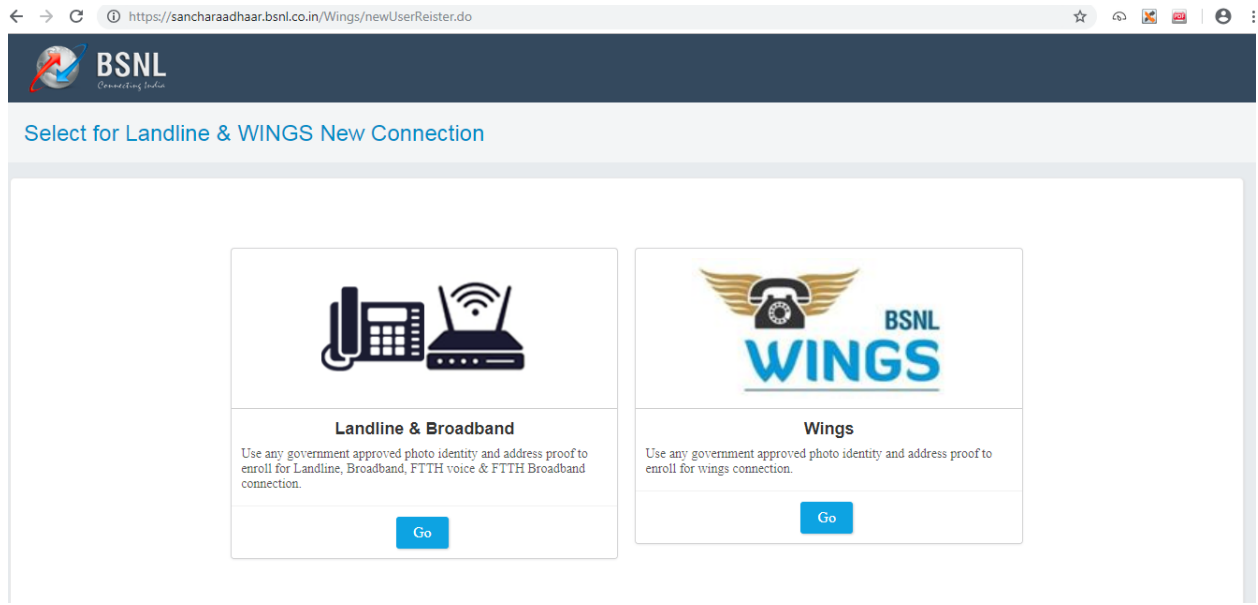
https://sancharaadhaar.bsnl.co.in/Wings/newUserReister.do

BSNL
Connecting India

Select for Landline & WINGS New Connection

Landline & Broadband

Use any government approved photo identity and address proof to enroll for Landline, Broadband, FTTH voice & FTTH Broadband connection.

Go

BSNL
WINGS

Wings

Use any government approved photo identity and address proof to enroll for wings connection.

Go